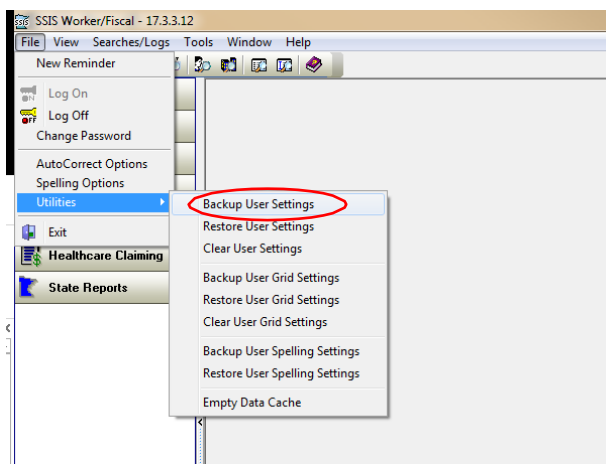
SSIS Worker/Fiscal - 17.3.3.12
File View Searches/Logs Tools Window Help
New Reminder
Log On
Log Off
Change Password
AutoCorrect Options
Spelling Options
Utilities
Exit
Healthcare Claiming
State Reports
Backup User Settings
Restore User Settings
Clear User Settings
Backup User Grid Settings
Restore User Grid Settings
Clear User Grid Settings
Backup User Spelling Settings
Restore User Spelling Settings
Empty Data Cache